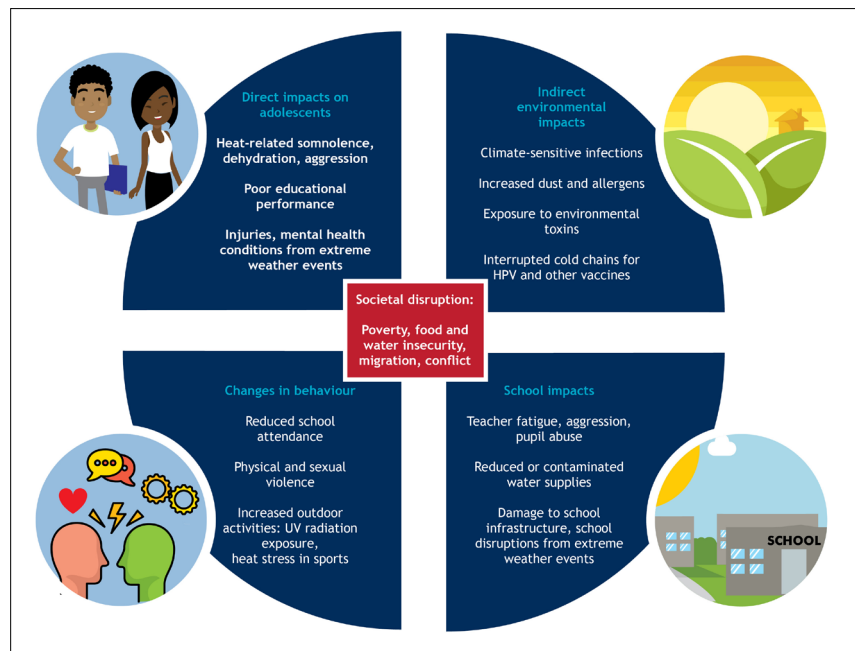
Direct impacts on adolescents

Heat-related somnolence, dehydration, aggression

Poor educational performance

Injuries, mental health conditions from extreme weather events

Indirect environmental impacts

Climate-sensitive infections

Increased dust and allergens

Exposure to environmental toxins

Interrupted cold chains for HPV and other vaccines

Societal disruption:

Poverty, food and water insecurity, migration, conflict

Changes in behaviour

Reduced school attendance

Physical and sexual violence

Increased outdoor activities: UV radiation exposure, heat stress in sports

School impacts

Teacher fatigue, aggression, pupil abuse

Reduced or contaminated water supplies

Damage to school infrastructure, school disruptions from extreme weather events

SCHOOL